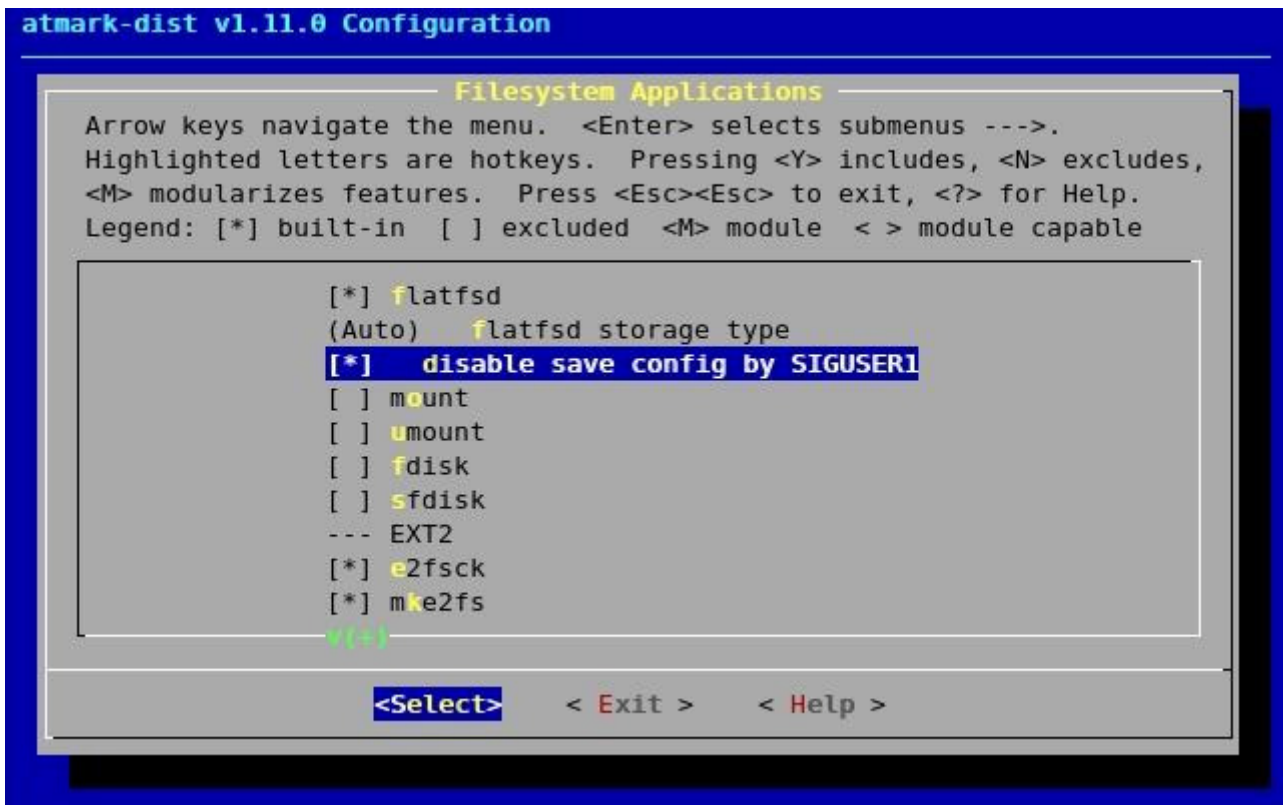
atmark-dist v1.11.0 Configuration

Filesystem Applications

Arrow keys navigate the menu. <Enter> selects submenus --->. Highlighted letters are hotkeys. Pressing <Y> includes, <N> excludes, <M> modularizes features. Press <Esc><Esc> to exit, <?> for Help. Legend: [*] built-in [ ] excluded <M> module < > module capable

[*] flatfsd
(Auto) flatfsd storage type
[*] disable save config by SIGUSER1
[ ] mount
[ ] umount
[ ] fdisk
[ ] sfdisk
--- EXT2
[*] e2fsck
[*] mke2fs
v(+)

<Select> < Exit > < Help >